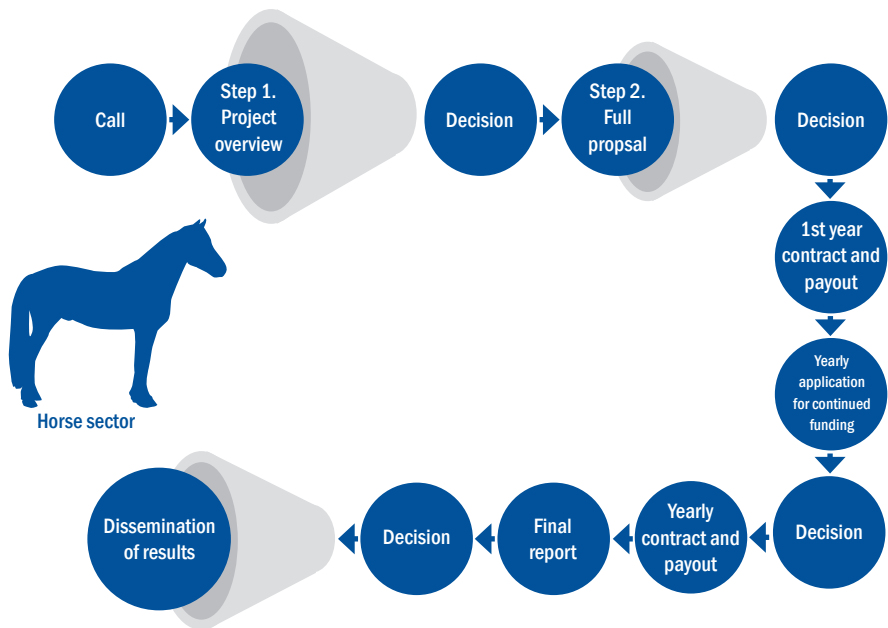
Call

Step 1. Project overview

Decision

Step 2. Full propsal

Decision

1st year contract and payout

Yearly application for continued funding

Decision

Yearly contract and payout

Final report

Decision

Dissemination of results

Horse sector